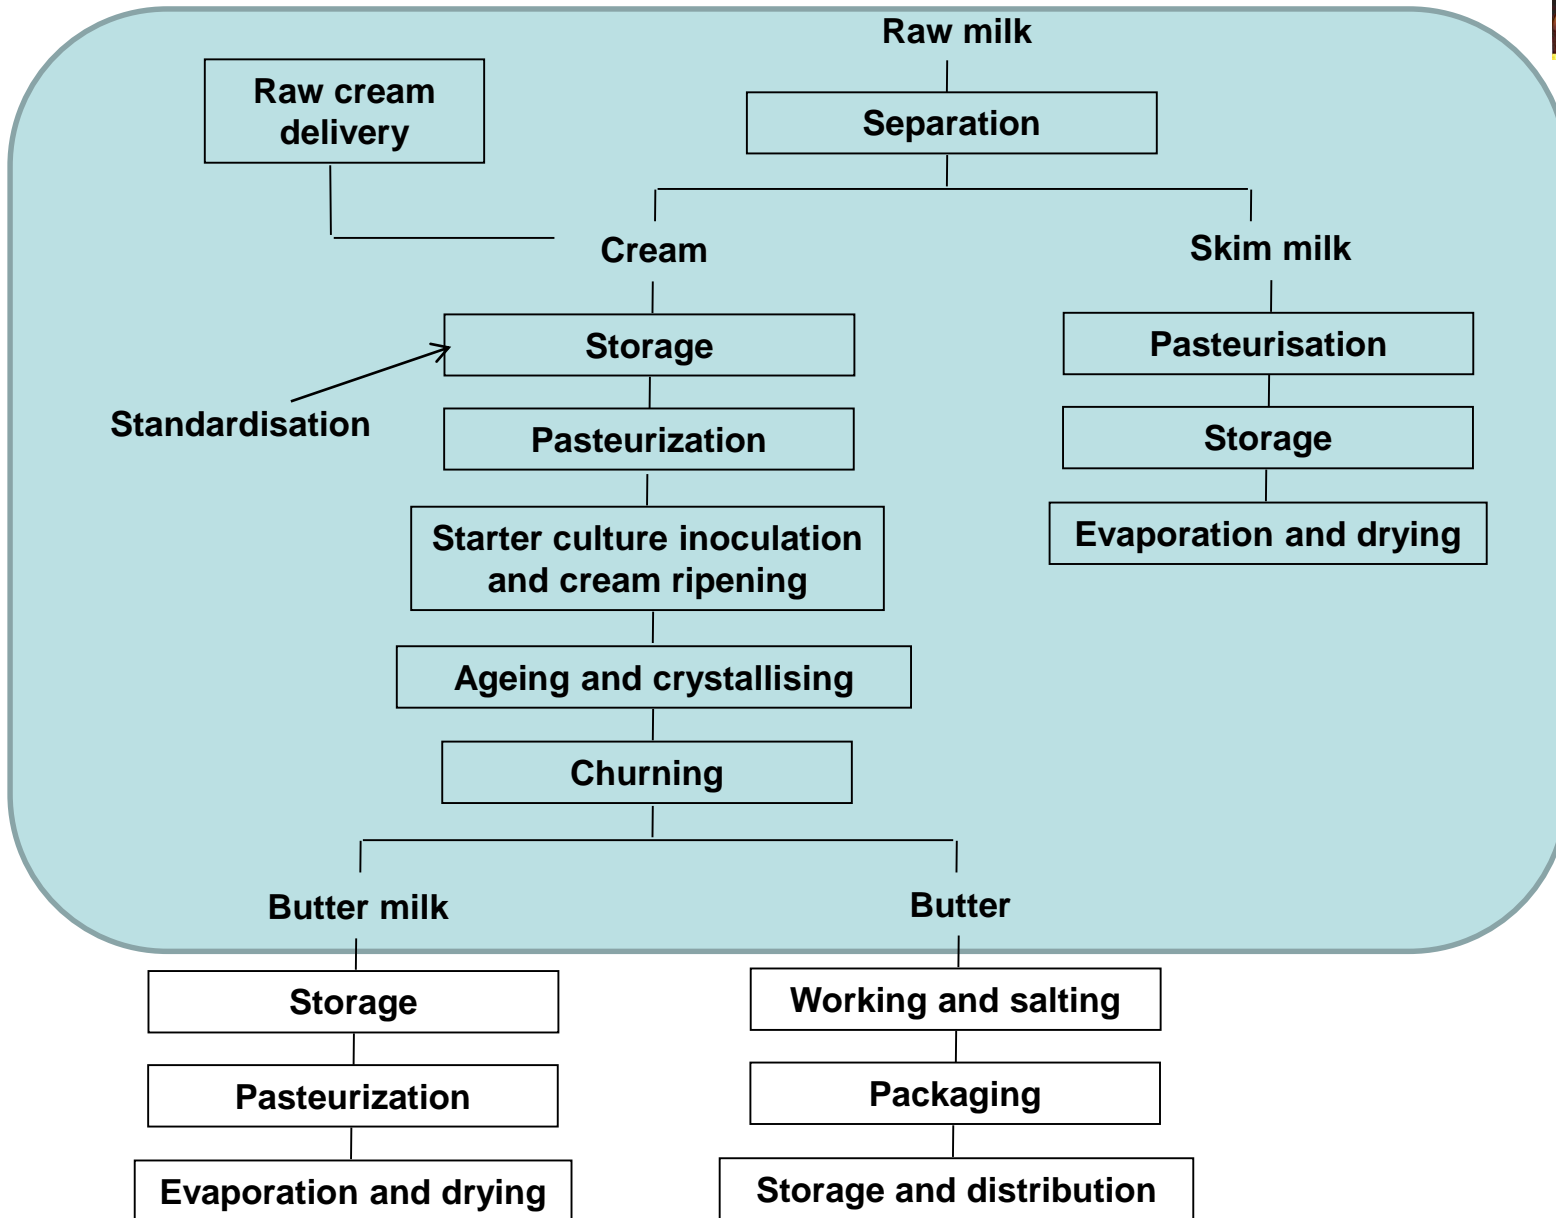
Raw milk

Raw cream delivery

Separation

Cream

Skim milk

Storage

Standardisation

Pasteurization

Starter culture inoculation and cream ripening

Ageing and crystallising

Churning

Pasteurisation

Storage

Evaporation and drying

Butter milk

Butter

Storage

Pasteurization

Evaporation and drying

Working and salting

Packaging

Storage and distribution